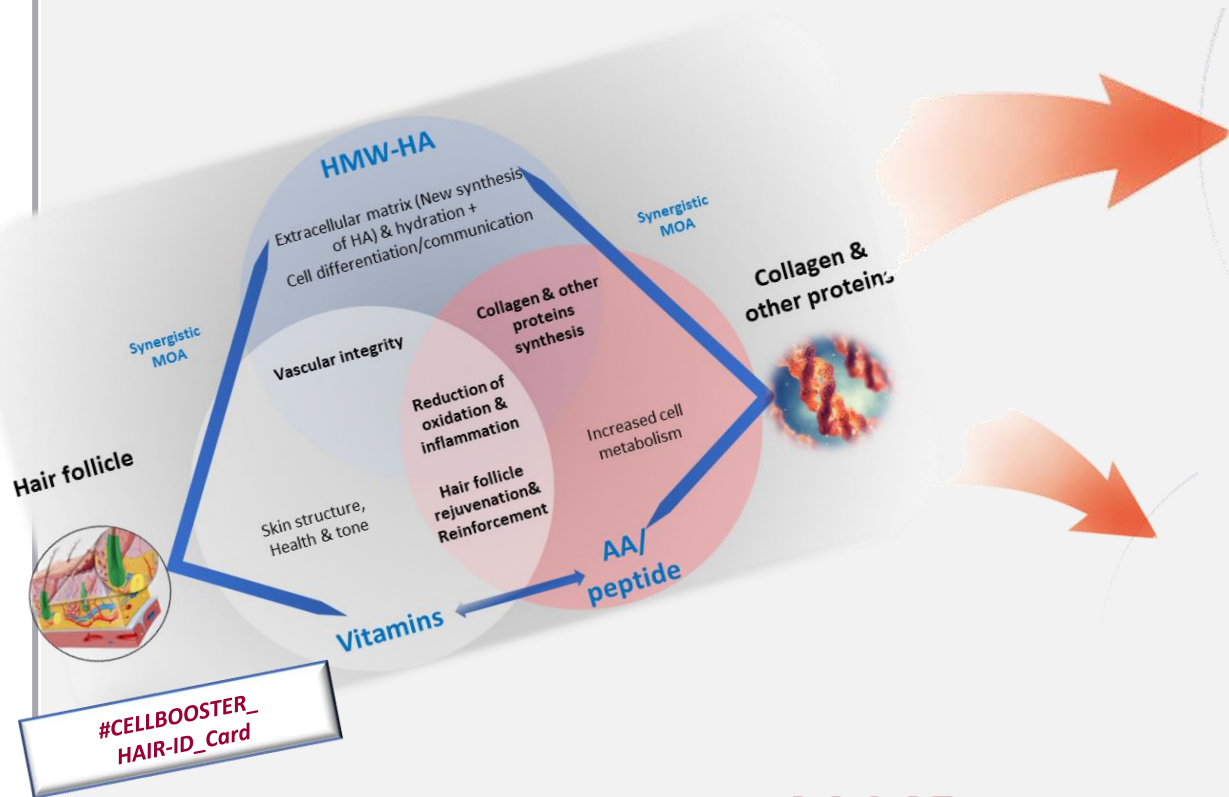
HMW-HA

Extracellular matrix (New synthesis of HA) & hydration + Cell differentiation/communication

Synergistic MOA

Collagen & other proteins

Synergistic MOA

Collagen & other proteins synthesis

Vascular integrity

Reduction of oxidation & inflammation

Increased cell metabolism

Hair follicle

Hair follicle rejuvenation& Reinforcement

Skin structure, Health & tone

AA/ peptide

Vitamins

#CELLBOOSTER_ HAIR-ID_Card